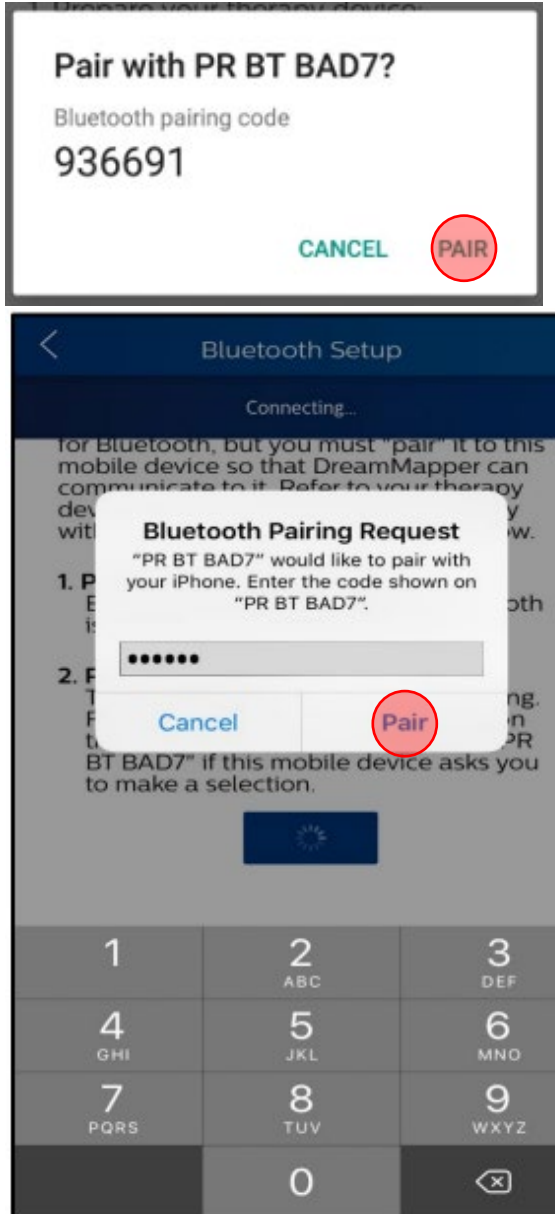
1. Prepare your therapy device:

Pair with PR BT BAD7?

Bluetooth pairing code

936691

CANCEL PAIR

Bluetooth Setup

Connecting...

for Bluetooth, but you must "pair" it to this mobile device so that DreamMapper can communicate to it. Refer to your therapy dev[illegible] y wit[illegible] ow.

1. P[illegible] E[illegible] oth is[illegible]

2. P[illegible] T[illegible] ng. F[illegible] n t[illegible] PR BT BAD7" if this mobile device asks you to make a selection.

Bluetooth Pairing Request

"PR BT BAD7" would like to pair with your iPhone. Enter the code shown on "PR BT BAD7".

••••••

Cancel Pair

1
2 ABC
3 DEF
4 GHI
5 JKL
6 MNO
7 PQRS
8 TUV
9 WXYZ
0